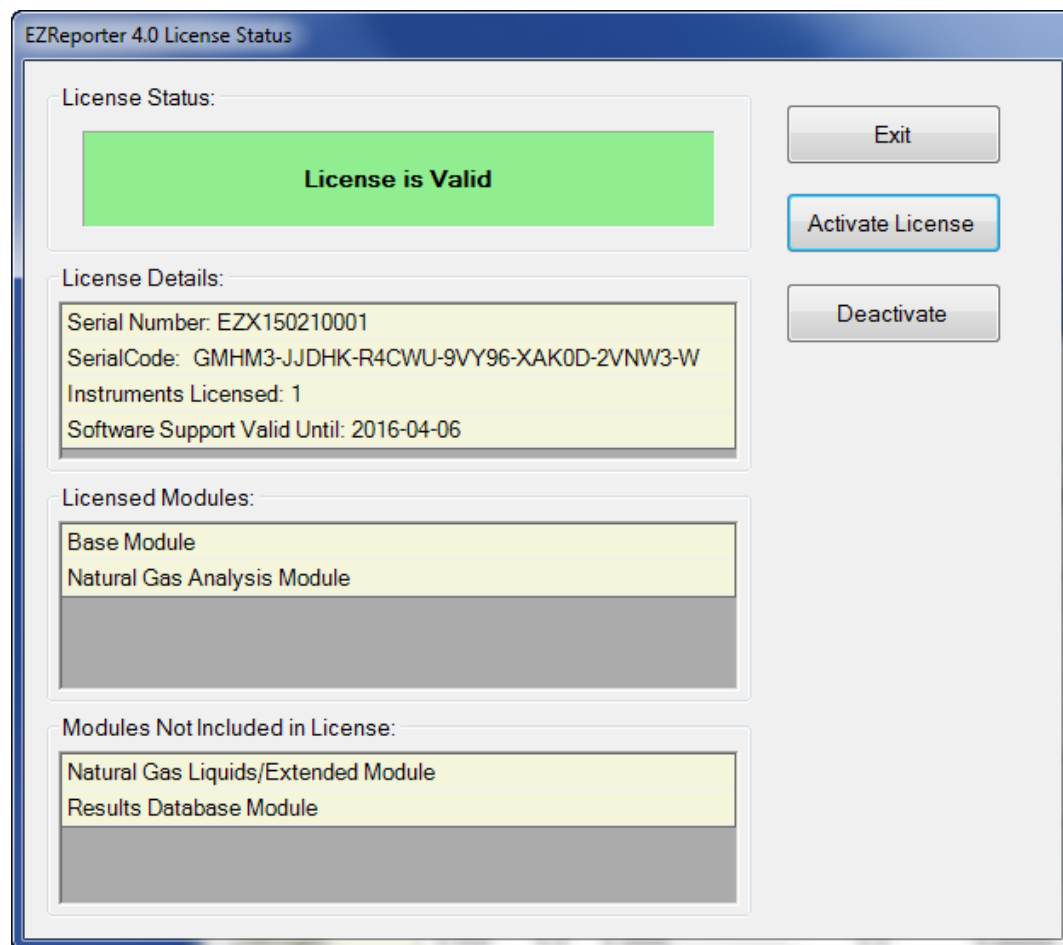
EZReporter 4.0 License Status

License Status:

License is Valid

Exit

Activate License

Deactivate

License Details:

Serial Number: EZX150210001
SerialCode: GMHM3-JJDHK-R4CWU-9VY96-XAK0D-2VNW3-W
Instruments Licensed: 1
Software Support Valid Until: 2016-04-06

Licensed Modules:

Base Module
Natural Gas Analysis Module

Modules Not Included in License:

Natural Gas Liquids/Extended Module
Results Database Module